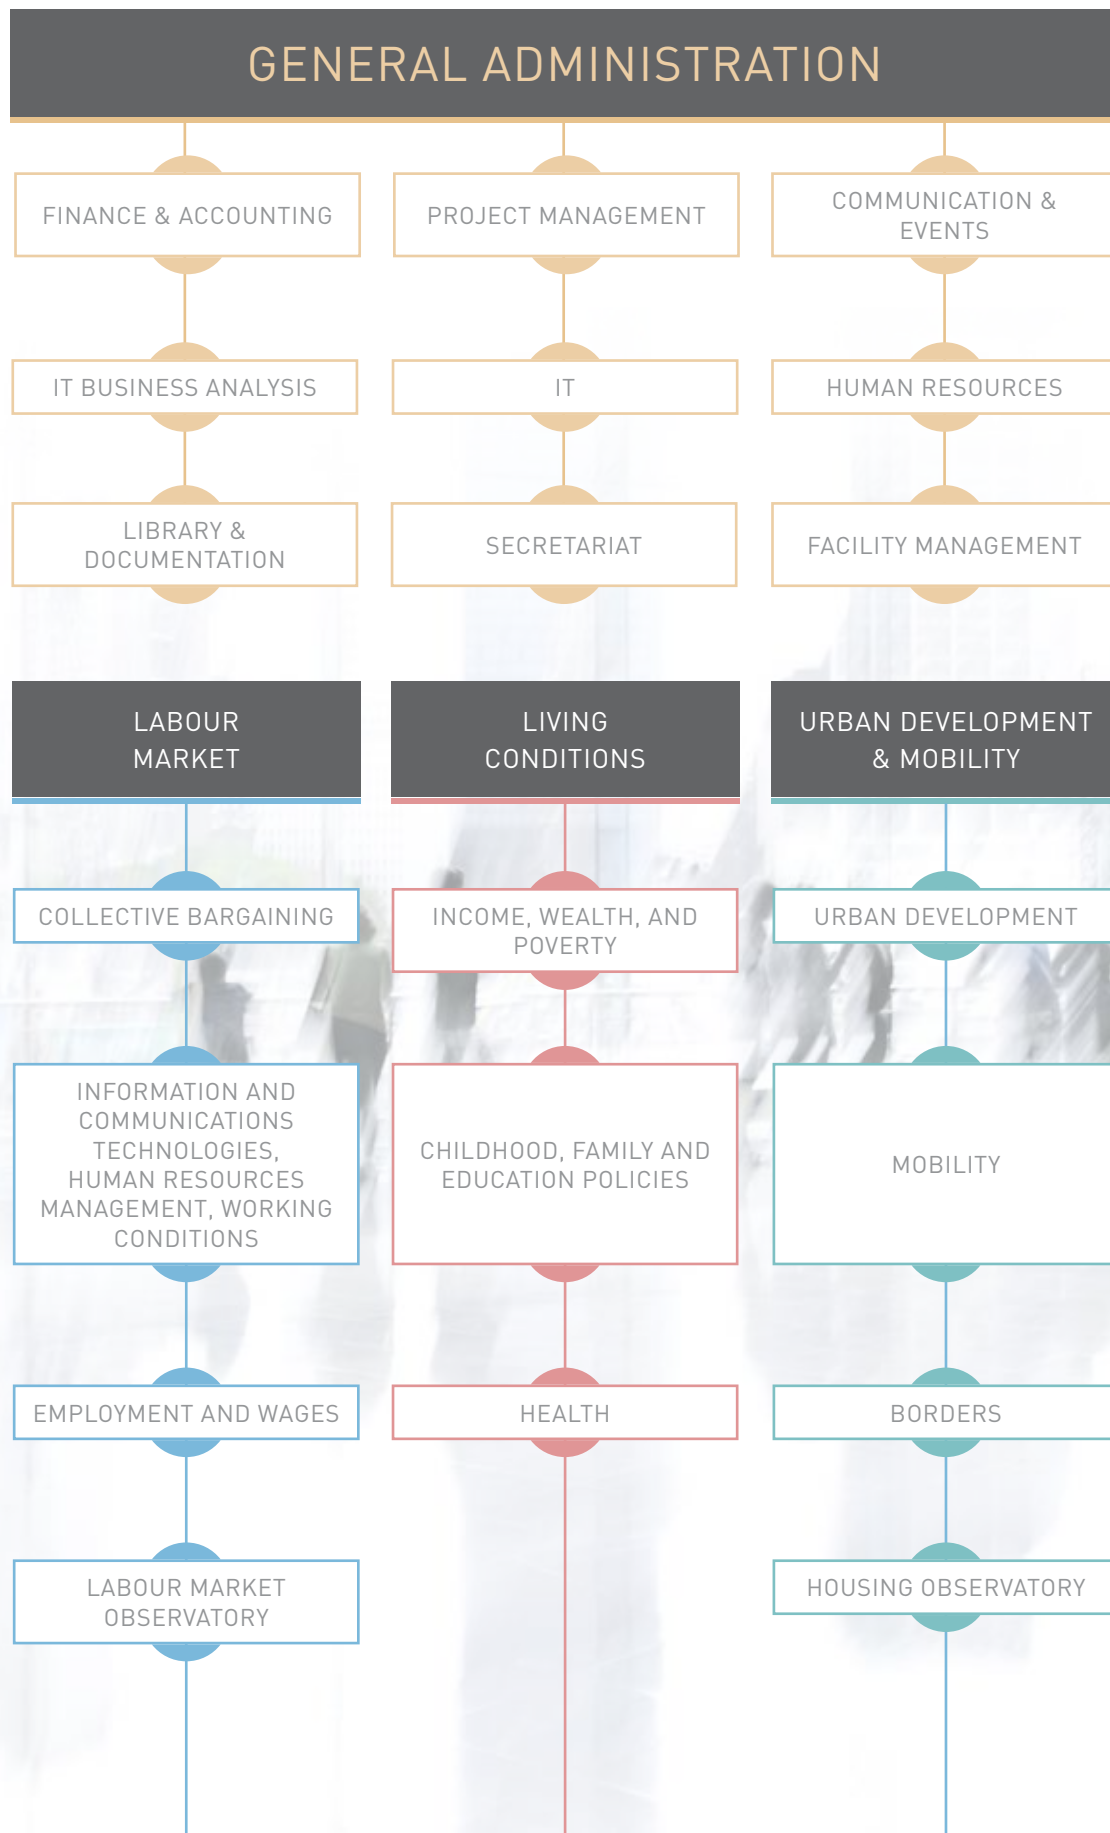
GENERAL ADMINISTRATION

FINANCE & ACCOUNTING

IT BUSINESS ANALYSIS

LIBRARY & DOCUMENTATION

PROJECT MANAGEMENT

IT

SECRETARIAT

COMMUNICATION & EVENTS

HUMAN RESOURCES

FACILITY MANAGEMENT

LABOUR MARKET

COLLECTIVE BARGAINING

INFORMATION AND COMMUNICATIONS TECHNOLOGIES, HUMAN RESOURCES MANAGEMENT, WORKING CONDITIONS

EMPLOYMENT AND WAGES

LABOUR MARKET OBSERVATORY

LIVING CONDITIONS

INCOME, WEALTH, AND POVERTY

CHILDHOOD, FAMILY AND EDUCATION POLICIES

HEALTH

URBAN DEVELOPMENT & MOBILITY

URBAN DEVELOPMENT

MOBILITY

BORDERS

HOUSING OBSERVATORY